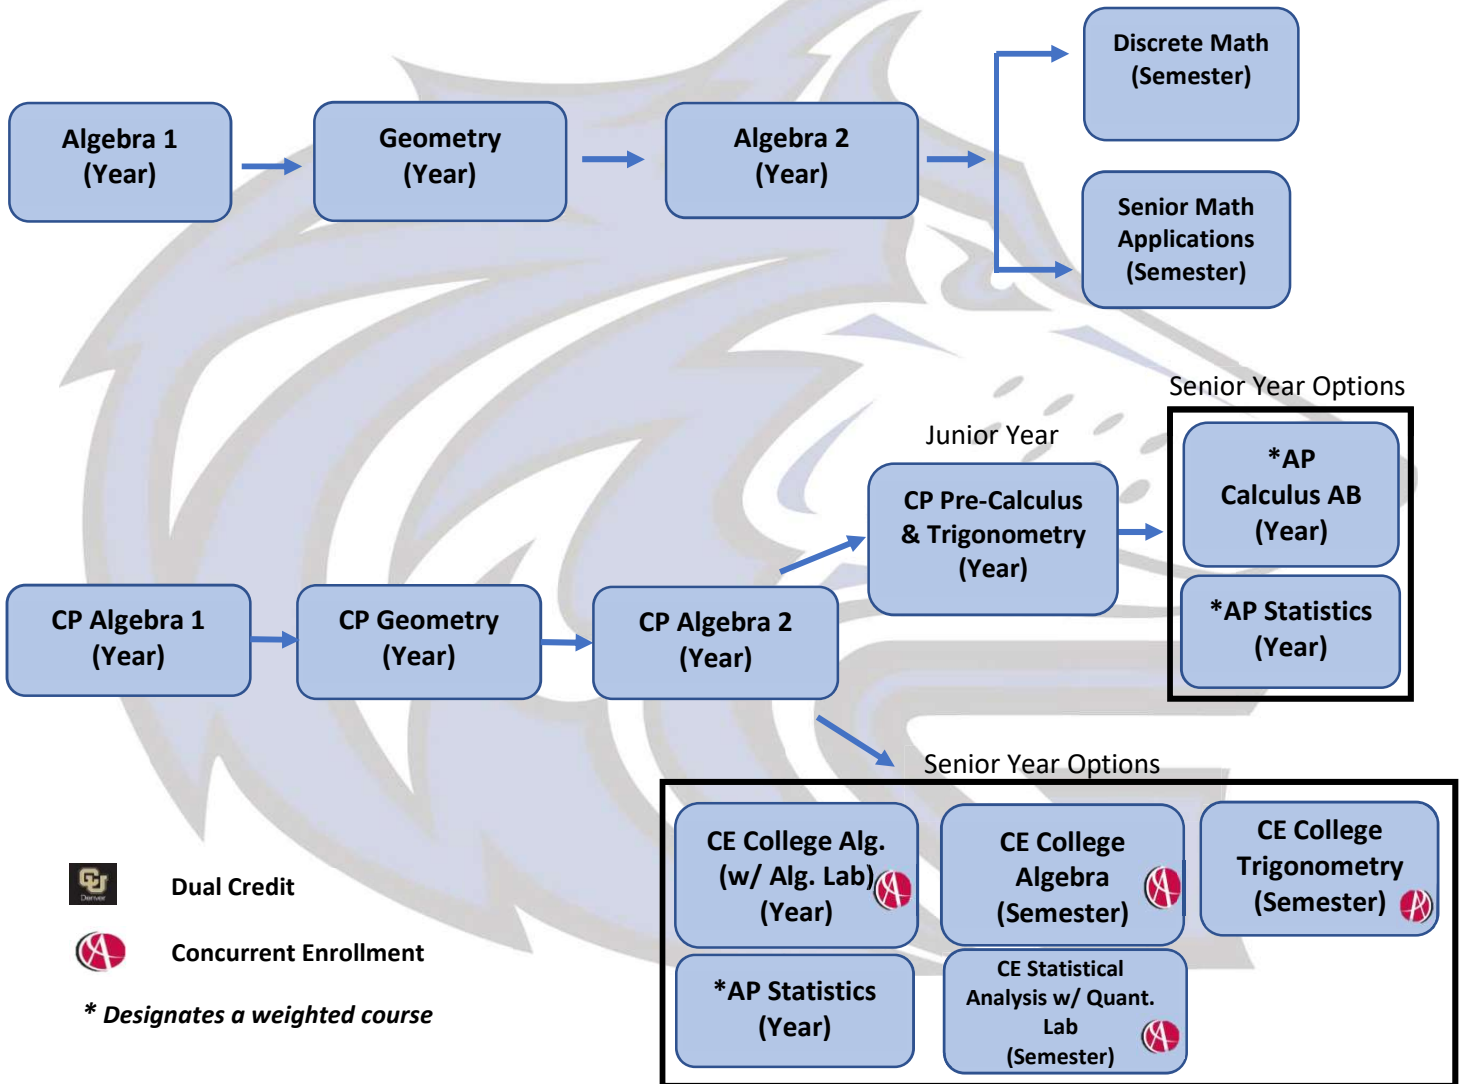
Algebra 1
(Year)

Geometry
(Year)

Algebra 2
(Year)

Discrete Math
(Semester)

Senior Math Applications
(Semester)

Senior Year Options

Junior Year

CP Pre-Calculus & Trigonometry
(Year)

*AP Calculus AB
(Year)

*AP Statistics
(Year)

CP Algebra 1
(Year)

CP Geometry
(Year)

CP Algebra 2
(Year)

Senior Year Options

CE College Alg. (w/ Alg. Lab)
(Year)

CE College Algebra
(Semester)

CE College Trigonometry
(Semester)

*AP Statistics
(Year)

CE Statistical Analysis w/ Quant. Lab
(Semester)

CU Denver

Dual Credit

Concurrent Enrollment

* Designates a weighted course